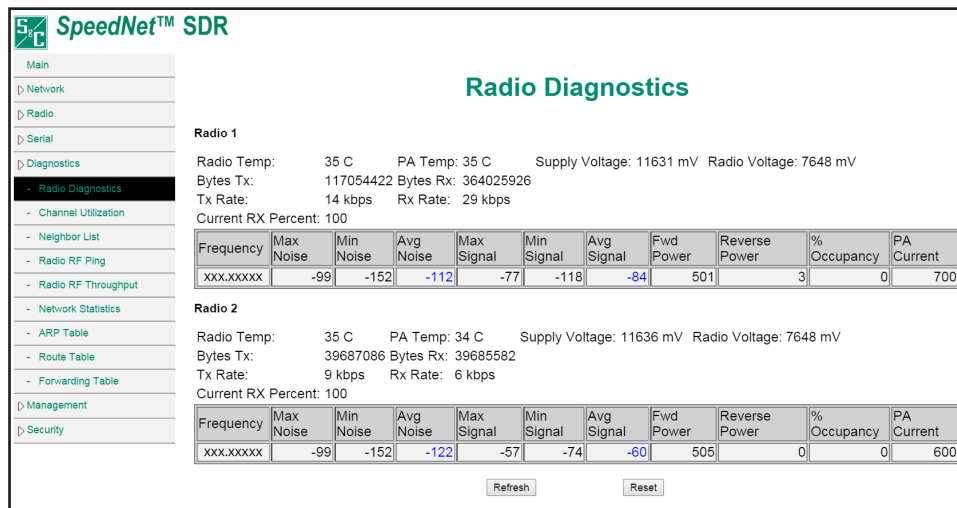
S&C SpeedNet™ SDR

Main
▷ Network
▷ Radio
▷ Serial
▷ Diagnostics
- Radio Diagnostics
- Channel Utilization
- Neighbor List
- Radio RF Ping
- Radio RF Throughput
- Network Statistics
- ARP Table
- Route Table
- Forwarding Table
▷ Management
▷ Security

Radio Diagnostics

Radio 1

Radio Temp: 35 C PA Temp: 35 C Supply Voltage: 11631 mV Radio Voltage: 7648 mV
Bytes Tx: 117054422 Bytes Rx: 364025926
Tx Rate: 14 kbps Rx Rate: 29 kbps
Current RX Percent: 100

| Frequency | Max Noise | Min Noise | Avg Noise | Max Signal | Min Signal | Avg Signal | Fwd Power | Reverse Power | % Occupancy | PA Current |
|---|---|---|---|---|---|---|---|---|---|---|
| xxx.xxxxx | -99 | -152 | -112 | -77 | -118 | -84 | 501 | 3 | 0 | 700 |

Radio 2

Radio Temp: 35 C PA Temp: 34 C Supply Voltage: 11636 mV Radio Voltage: 7648 mV
Bytes Tx: 39687086 Bytes Rx: 39685582
Tx Rate: 9 kbps Rx Rate: 6 kbps
Current RX Percent: 100

| Frequency | Max Noise | Min Noise | Avg Noise | Max Signal | Min Signal | Avg Signal | Fwd Power | Reverse Power | % Occupancy | PA Current |
|---|---|---|---|---|---|---|---|---|---|---|
| xxx.xxxxx | -99 | -152 | -122 | -57 | -74 | -60 | 505 | 0 | 0 | 600 |

Refresh Reset